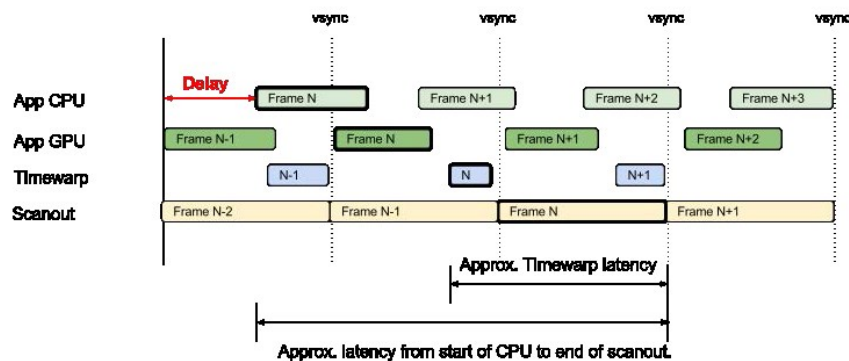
vsync vsync vsync vsync

Delay

App CPU Frame N Frame N+1 Frame N+2 Frame N+3

App GPU Frame N-1 Frame N Frame N+1 Frame N+2

Timewarp N-1 N N+1

Scanout Frame N-2 Frame N-1 Frame N Frame N+1

Approx. Timewarp latency

Approx. latency from start of CPU to end of scanout.